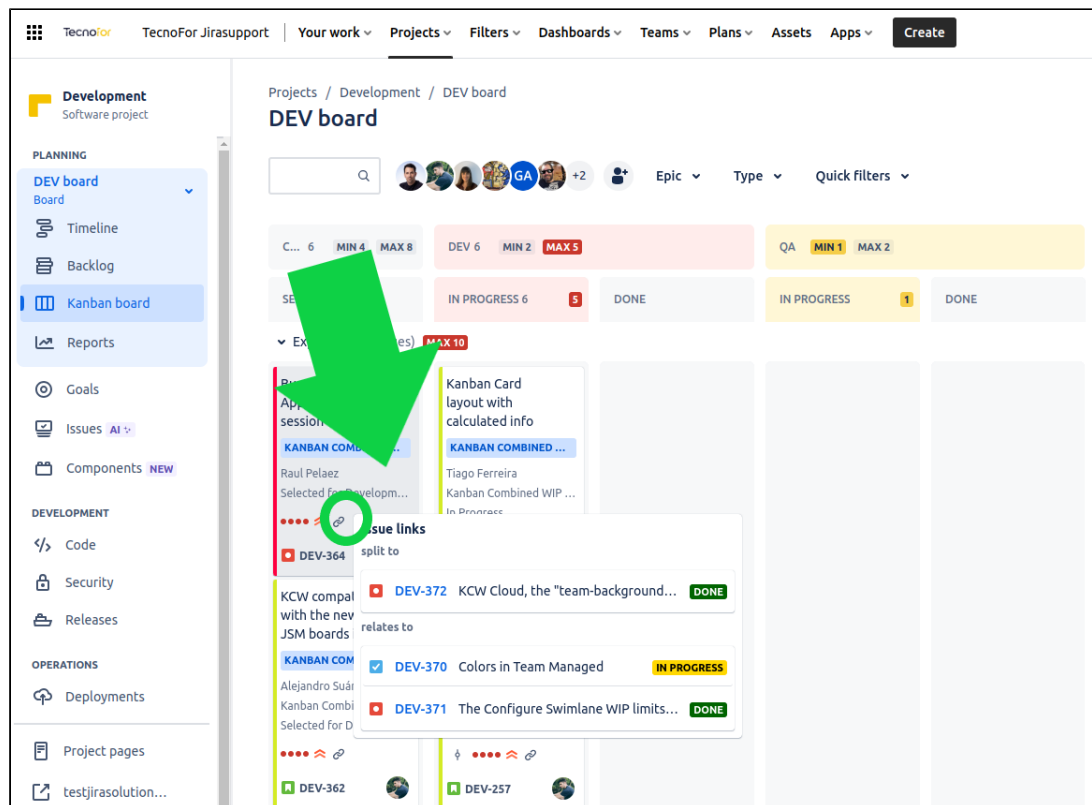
TecnoFor TecnoFor Jirasupport Your work Projects Filters Dashboards Teams Plans Assets Apps Create

Development
Software project

PLANNING
DEV board
Board
Timeline
Backlog
Kanban board
Reports

Goals
Issues AI
Components NEW

DEVELOPMENT
Code
Security
Releases

OPERATIONS
Deployments

Project pages
testjirasolution...

Projects / Development / DEV board
DEV board

GA +2 Epic Type Quick filters

C... 6 MIN 4 MAX 8
DEV 6 MIN 2 MAX 5
QA MIN 1 MAX 2

SE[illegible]
IN PROGRESS 6 5
DONE
IN PROGRESS 1
DONE

Ex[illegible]es) MAX 10

B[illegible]
App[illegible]
session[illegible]
KANBAN COMB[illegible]
Raul Pelaez
Selected for Developm...
DEV-364

Kanban Card layout with calculated info
KANBAN COMBINED ...
Tiago Ferreira
Kanban Combined WIP ...
In Progress

Issue links
split to
DEV-372 KCW Cloud, the "team-background... DONE
relates to
DEV-370 Colors in Team Managed IN PROGRESS
DEV-371 The Configure Swimlane WIP limits... DONE

KCW compat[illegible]
with the nev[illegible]
JSM boards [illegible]
KANBAN COM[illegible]
Alejandro Suár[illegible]
Kanban Combi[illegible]
Selected for D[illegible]
DEV-362

DEV-257